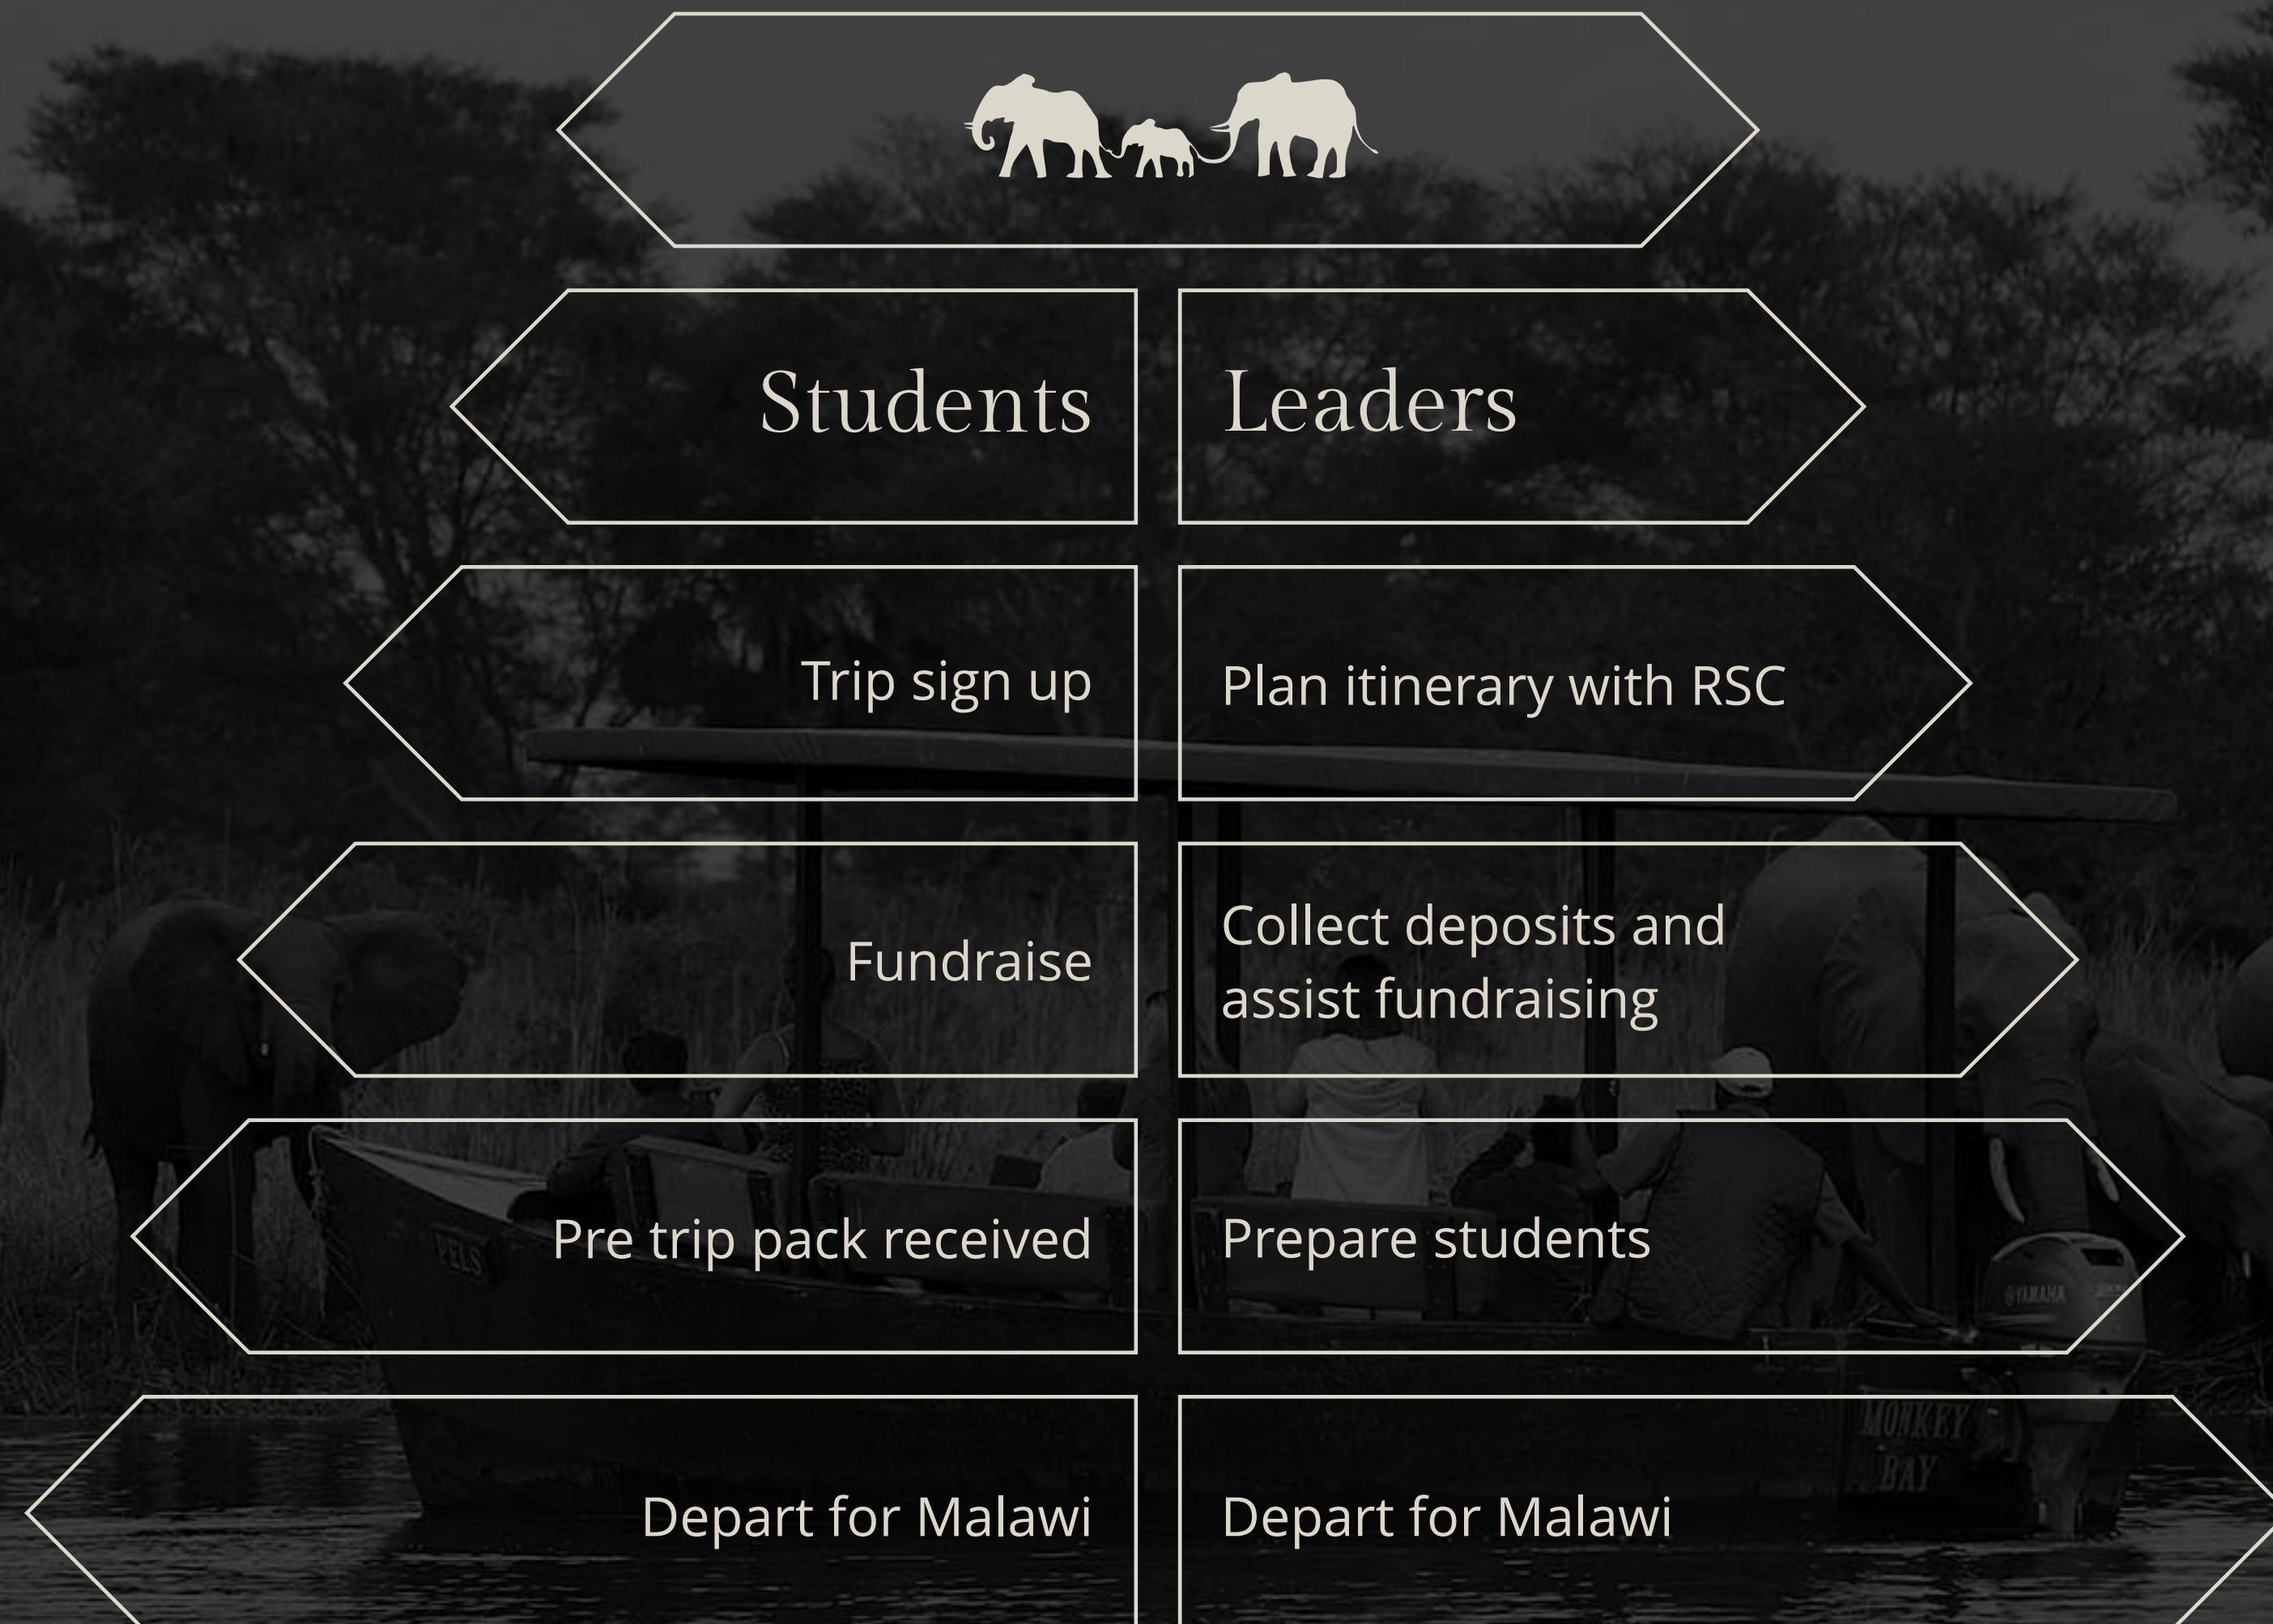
| Students | Leaders |
|---|---|
| Trip sign up | Plan itinerary with RSC |
| Fundraise | Collect deposits and assist fundraising |
| Pre trip pack received | Prepare students |
| Depart for Malawi | Depart for Malawi |

MONKEY BAY

YAMAHA